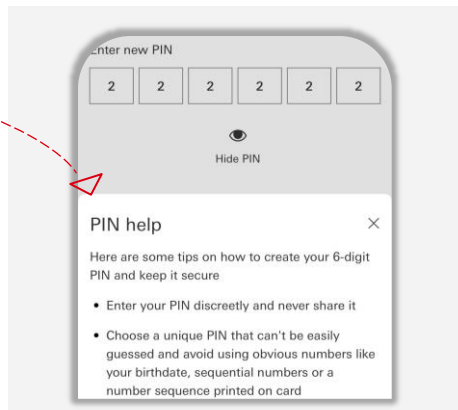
Enter new PIN

| 2 | 2 | 2 | 2 | 2 | 2 |
|---|---|---|---|---|---|

Hide PIN

PIN help

×

Here are some tips on how to create your 6-digit PIN and keep it secure

• Enter your PIN discreetly and never share it

• Choose a unique PIN that can't be easily guessed and avoid using obvious numbers like your birthdate, sequential numbers or a number sequence printed on card